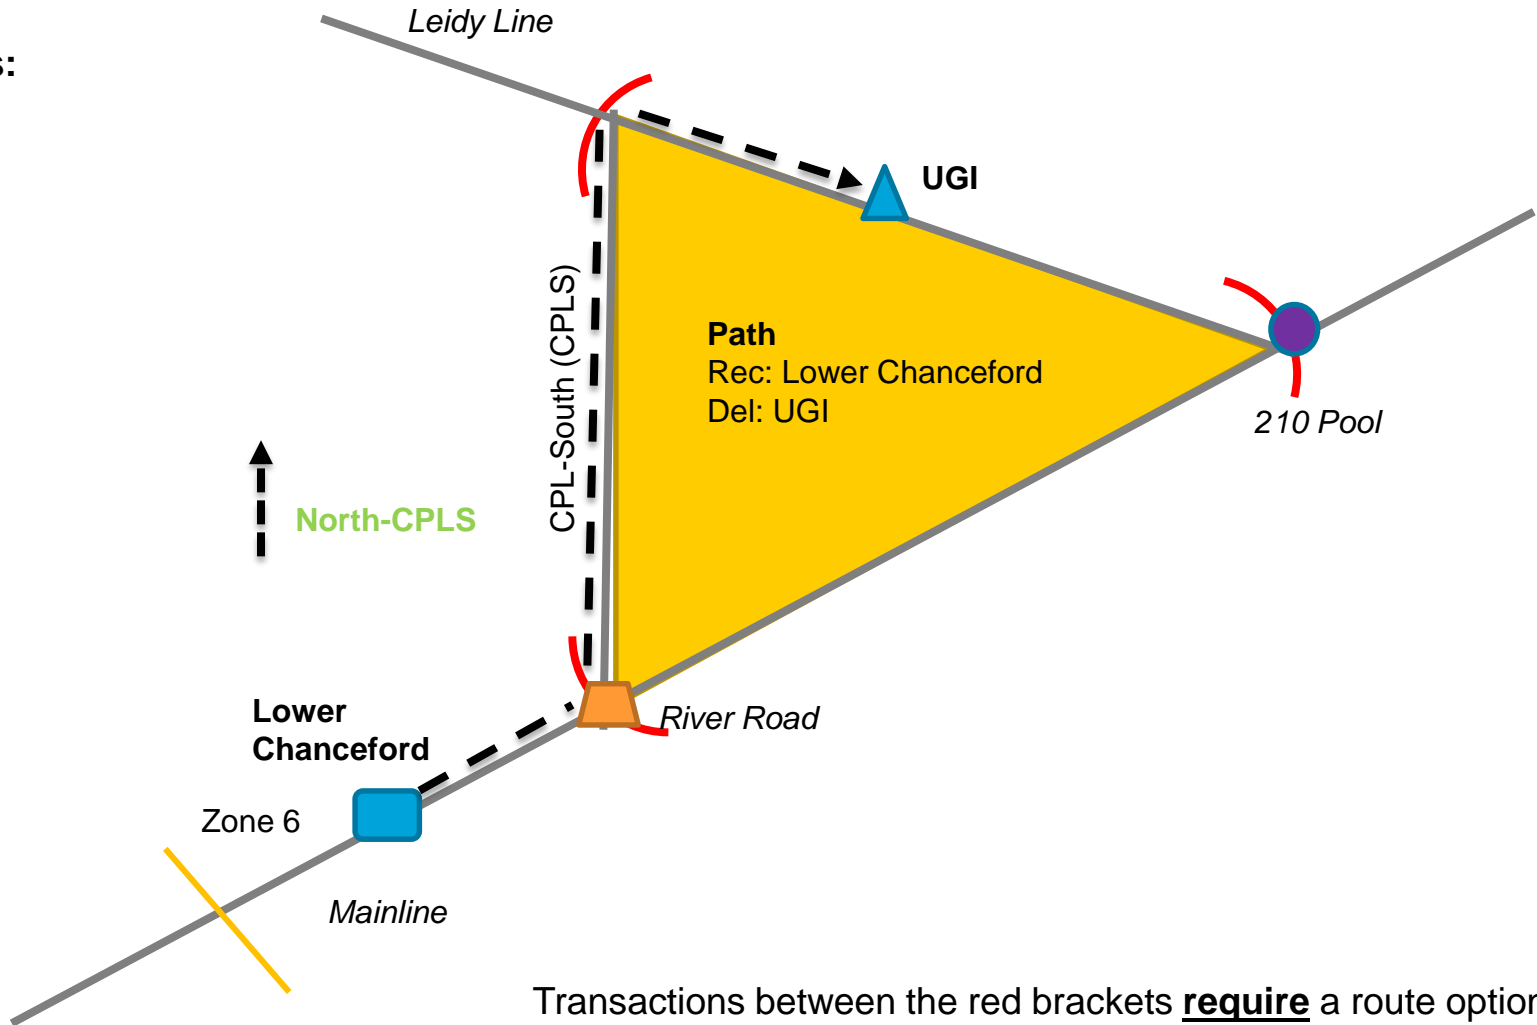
s:

Leidy Line

UGI

Path
Rec: Lower Chanceford
Del: UGI

CPL-South (CPLS)

210 Pool

North-CPLS

Lower Chanceford

River Road

Zone 6

Mainline

Transactions between the red brackets **require** a route optio